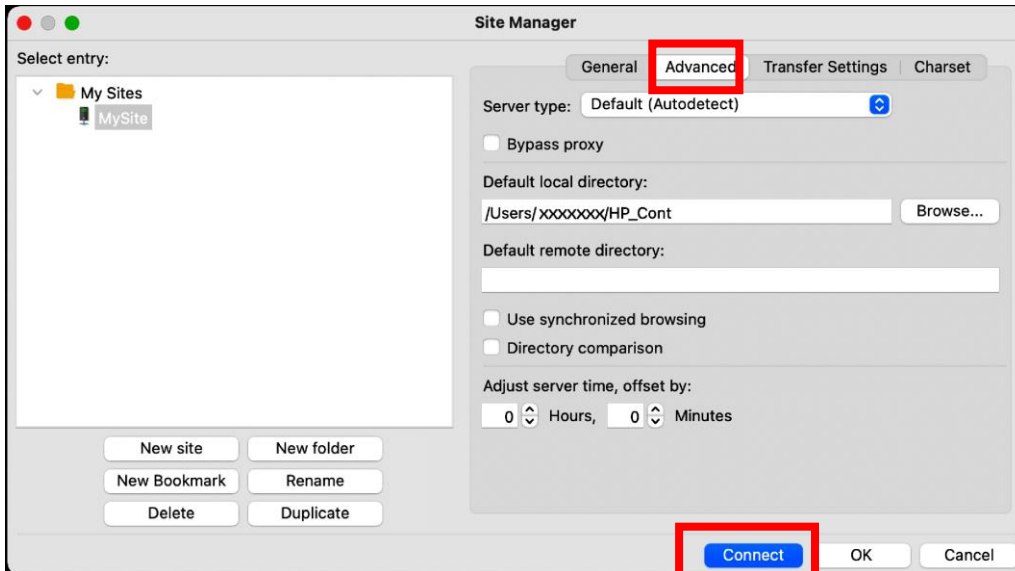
Site Manager

Select entry:

My Sites
MySite

New site
New folder
New Bookmark
Rename
Delete
Duplicate

General
Advanced
Transfer Settings
Charset

Server type: Default (Autodetect)

Bypass proxy

Default local directory:

/Users/xxxxxxx/HP_Cont
Browse...

Default remote directory:

Use synchronized browsing
Directory comparison

Adjust server time, offset by:

0 Hours, 0 Minutes

Connect
OK
Cancel